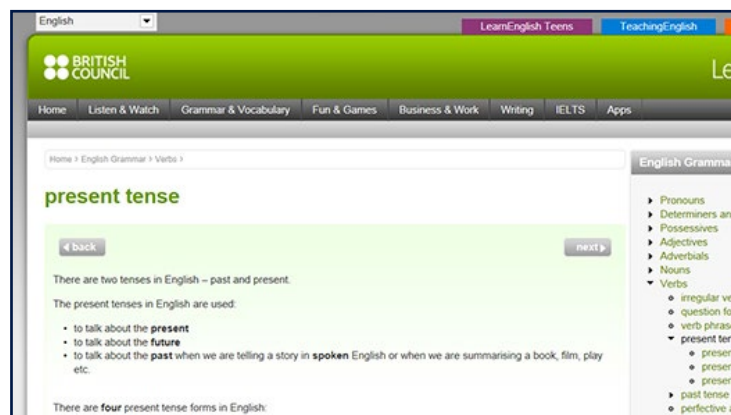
English

LearnEnglish Teens TeachingEnglish

BRITISH COUNCIL

Le

Home Listen & Watch Grammar & Vocabulary Fun & Games Business & Work Writing IELTS Apps

Home › English Grammar › Verbs ›

present tense

◂ back

next ▸

There are two tenses in English – past and present.

The present tenses in English are used:

- to talk about the **present**
- to talk about the **future**
- to talk about the **past** when we are telling a story in **spoken** English or when we are summarising a book, film, play etc.

There are **four** present tense forms in English:

English Gramma

- Pronouns
- Determiners an
- Possessives
- Adjectives
- Adverbials
- Nouns
- Verbs
  - irregular ve
  - question fo
  - verb phras
  - present ter
    - presen
    - presen
    - presen
  - past tense
  - perfective